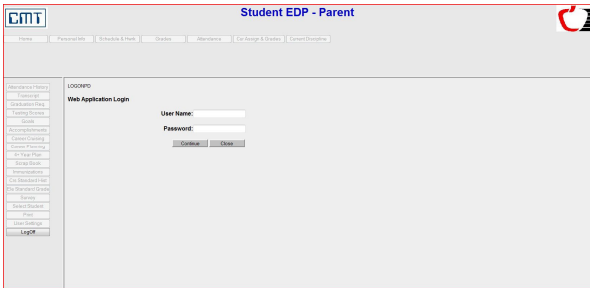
CMT

Student EDP - Parent

Home | Personal Info | Schedule & Hist. | Grades | Attendance | Cur Assign & Grades | Current Discipline

Attendance History
Transcript
Graduation Req
Testing Scores
Goals
Accomplishments
Career Cruising
Career Planning
4+ Year Plan
Email Book
Immunizations
Cur Standard Files
Fin Standard Grade
Survey
Select Student
Print
User Settings
LogOff

LOGONPD

Web Application Login

User Name:

Password:

Continue | Close